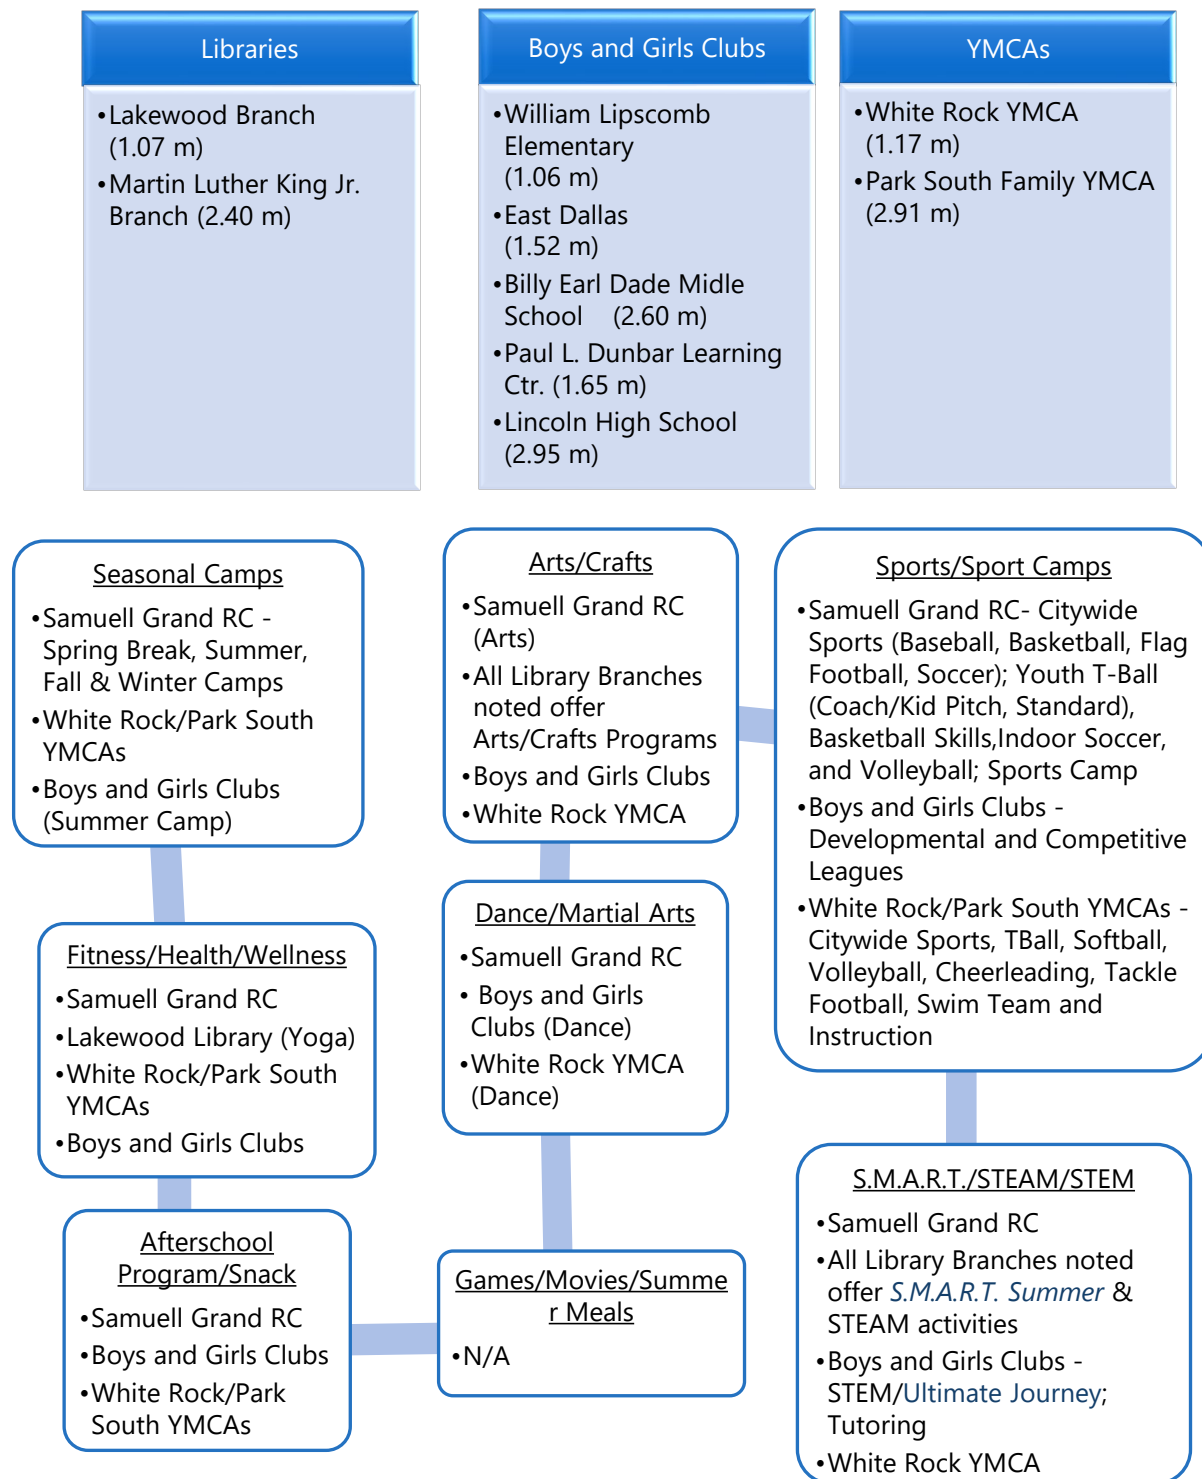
Libraries

•Lakewood Branch (1.07 m)
•Martin Luther King Jr. Branch (2.40 m)

Boys and Girls Clubs

•William Lipscomb Elementary (1.06 m)
•East Dallas (1.52 m)
•Billy Earl Dade Midle School (2.60 m)
•Paul L. Dunbar Learning Ctr. (1.65 m)
•Lincoln High School (2.95 m)

YMCAs

•White Rock YMCA (1.17 m)
•Park South Family YMCA (2.91 m)

Seasonal Camps

•Samuell Grand RC - Spring Break, Summer, Fall & Winter Camps
•White Rock/Park South YMCAs
•Boys and Girls Clubs (Summer Camp)

Arts/Crafts

•Samuell Grand RC (Arts)
•All Library Branches noted offer Arts/Crafts Programs
•Boys and Girls Clubs
•White Rock YMCA

Sports/Sport Camps

•Samuell Grand RC- Citywide Sports (Baseball, Basketball, Flag Football, Soccer); Youth T-Ball (Coach/Kid Pitch, Standard), Basketball Skills,Indoor Soccer, and Volleyball; Sports Camp
•Boys and Girls Clubs - Developmental and Competitive Leagues
•White Rock/Park South YMCAs - Citywide Sports, TBall, Softball, Volleyball, Cheerleading, Tackle Football, Swim Team and Instruction

Fitness/Health/Wellness

•Samuell Grand RC
•Lakewood Library (Yoga)
•White Rock/Park South YMCAs
•Boys and Girls Clubs

Dance/Martial Arts

•Samuell Grand RC
• Boys and Girls Clubs (Dance)
•White Rock YMCA (Dance)

Afterschool Program/Snack

•Samuell Grand RC
•Boys and Girls Clubs
•White Rock/Park South YMCAs

Games/Movies/Summer Meals

•N/A

S.M.A.R.T./STEAM/STEM

•Samuell Grand RC
•All Library Branches noted offer S.M.A.R.T. Summer & STEAM activities
•Boys and Girls Clubs - STEM/Ultimate Journey; Tutoring
•White Rock YMCA